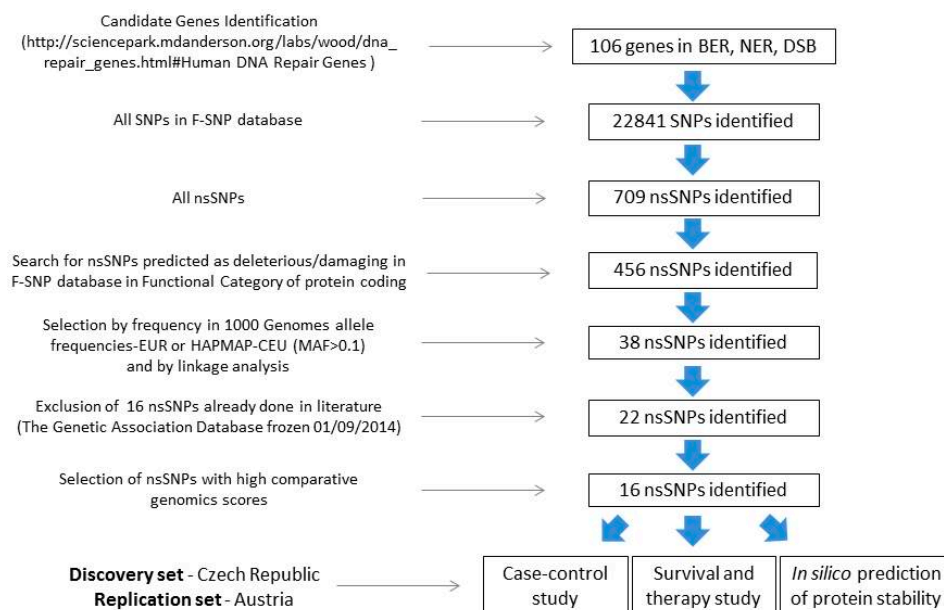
Candidate Genes Identification (http://sciencepark.mdanderson.org/labs/wood/dna_repair_genes.html#Human DNA Repair Genes )

106 genes in BER, NER, DSB

All SNPs in F-SNP database

22841 SNPs identified

All nsSNPs

709 nsSNPs identified

Search for nsSNPs predicted as deleterious/damaging in F-SNP database in Functional Category of protein coding

456 nsSNPs identified

Selection by frequency in 1000 Genomes allele frequencies-EUR or HAPMAP-CEU (MAF>0.1) and by linkage analysis

38 nsSNPs identified

Exclusion of 16 nsSNPs already done in literature (The Genetic Association Database frozen 01/09/2014)

22 nsSNPs identified

Selection of nsSNPs with high comparative genomics scores

16 nsSNPs identified

**Discovery set** - Czech Republic
**Replication set** - Austria

Case-control study

Survival and therapy study

*In silico* prediction of protein stability